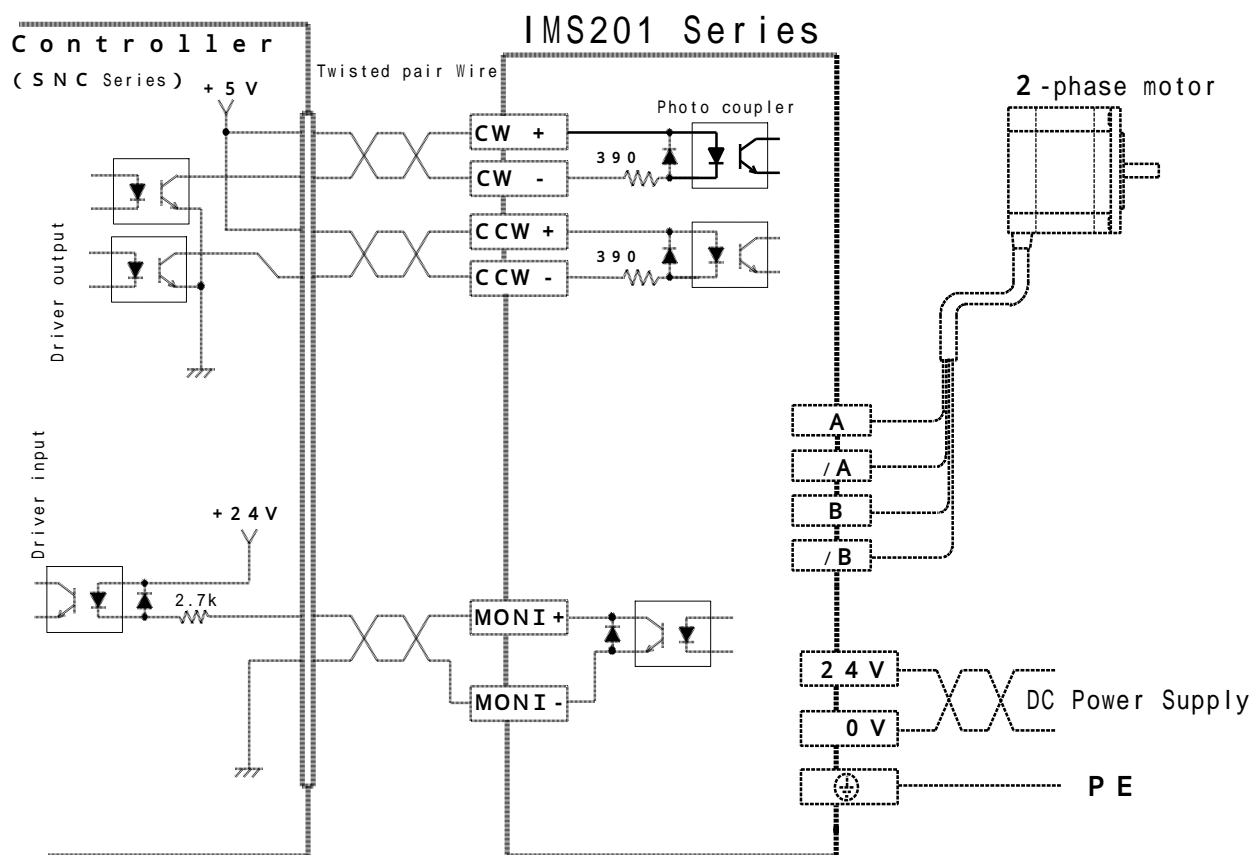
Controller
(SNC Series)
+5V
Twisted pair Wire
IMS201 Series
2-phase motor
Photo coupler
CW +
CW -
390
CCW +
CCW -
390
Driver output
Driver input
+24V
2.7k
A
/A
B
/B
MONI+
MONI-
24V
0V
DC Power Supply
PE